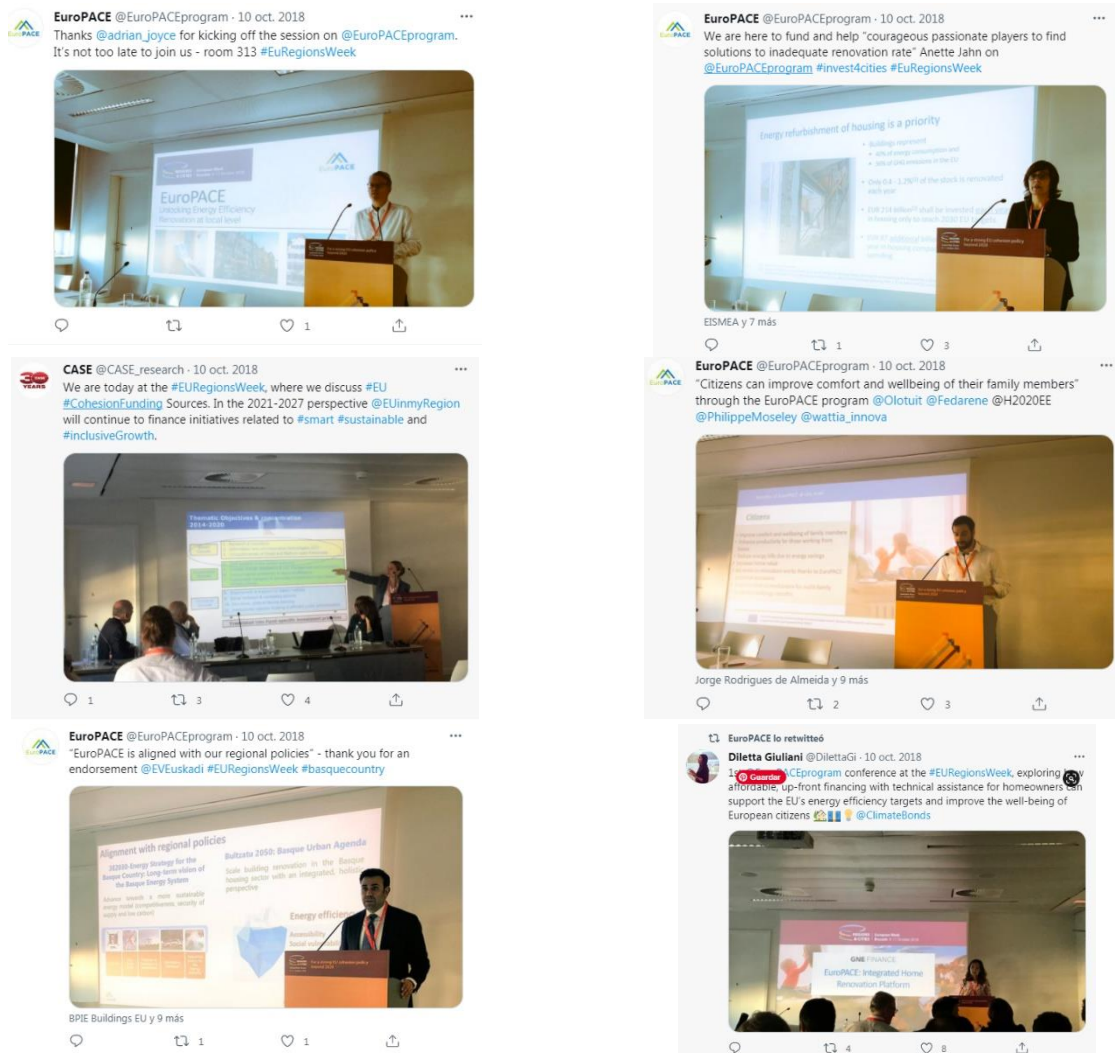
EuroPACE @EuroPACEprogram · 10 oct. 2018
Thanks @adrian_joyce for kicking off the session on @EuroPACEprogram. It's not too late to join us - room 313 #EuRegionsWeek

EuroPACE
Unlocking Energy Efficiency
Renovation at local level

1

EuroPACE @EuroPACEprogram · 10 oct. 2018
We are here to fund and help "courageous passionate players to find solutions to inadequate renovation rate" Anette Jahn on @EuroPACEprogram #invest4cities #EuRegionsWeek

Energy refurbishment of housing is a priority

EISMEA y 7 más
1 3

CASE @CASE_research · 10 oct. 2018
We are today at the #EURegionsWeek, where we discuss #EU #CohesionFunding Sources. In the 2021-2027 perspective @EUinmyRegion will continue to finance initiatives related to #smart #sustainable and #inclusiveGrowth.

Thematic Objectives & concentration 2014-2020

1 3 4

EuroPACE @EuroPACEprogram · 10 oct. 2018
"Citizens can improve comfort and wellbeing of their family members" through the EuroPACE program @Olotuit @Fedarene @H2020EE @PhilippeMoseley @wattia_innova

Citizens

Jorge Rodrigues de Almeida y 9 más
2 3

EuroPACE @EuroPACEprogram · 10 oct. 2018
"EuroPACE is aligned with our regional policies" - thank you for an endorsement @EVEuskadi #EURegionsWeek #basquecountry

Alignment with regional policies
Bultzatu 2050: Basque Urban Agenda
Energy efficien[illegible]

BPIE Buildings EU y 9 más
1 1

EuroPACE lo retwitteó
Diletta Giuliani @DilettaGi · 10 oct. 2018
1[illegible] Guardar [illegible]ACEprogram conference at the #EURegionsWeek, exploring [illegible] affordable, up-front financing with technical assistance for homeowners can support the EU's energy efficiency targets and improve the well-being of European citizens @ClimateBonds

GNE FINANCE
EuroPACE: Integrated Home Renovation Platform

4 8